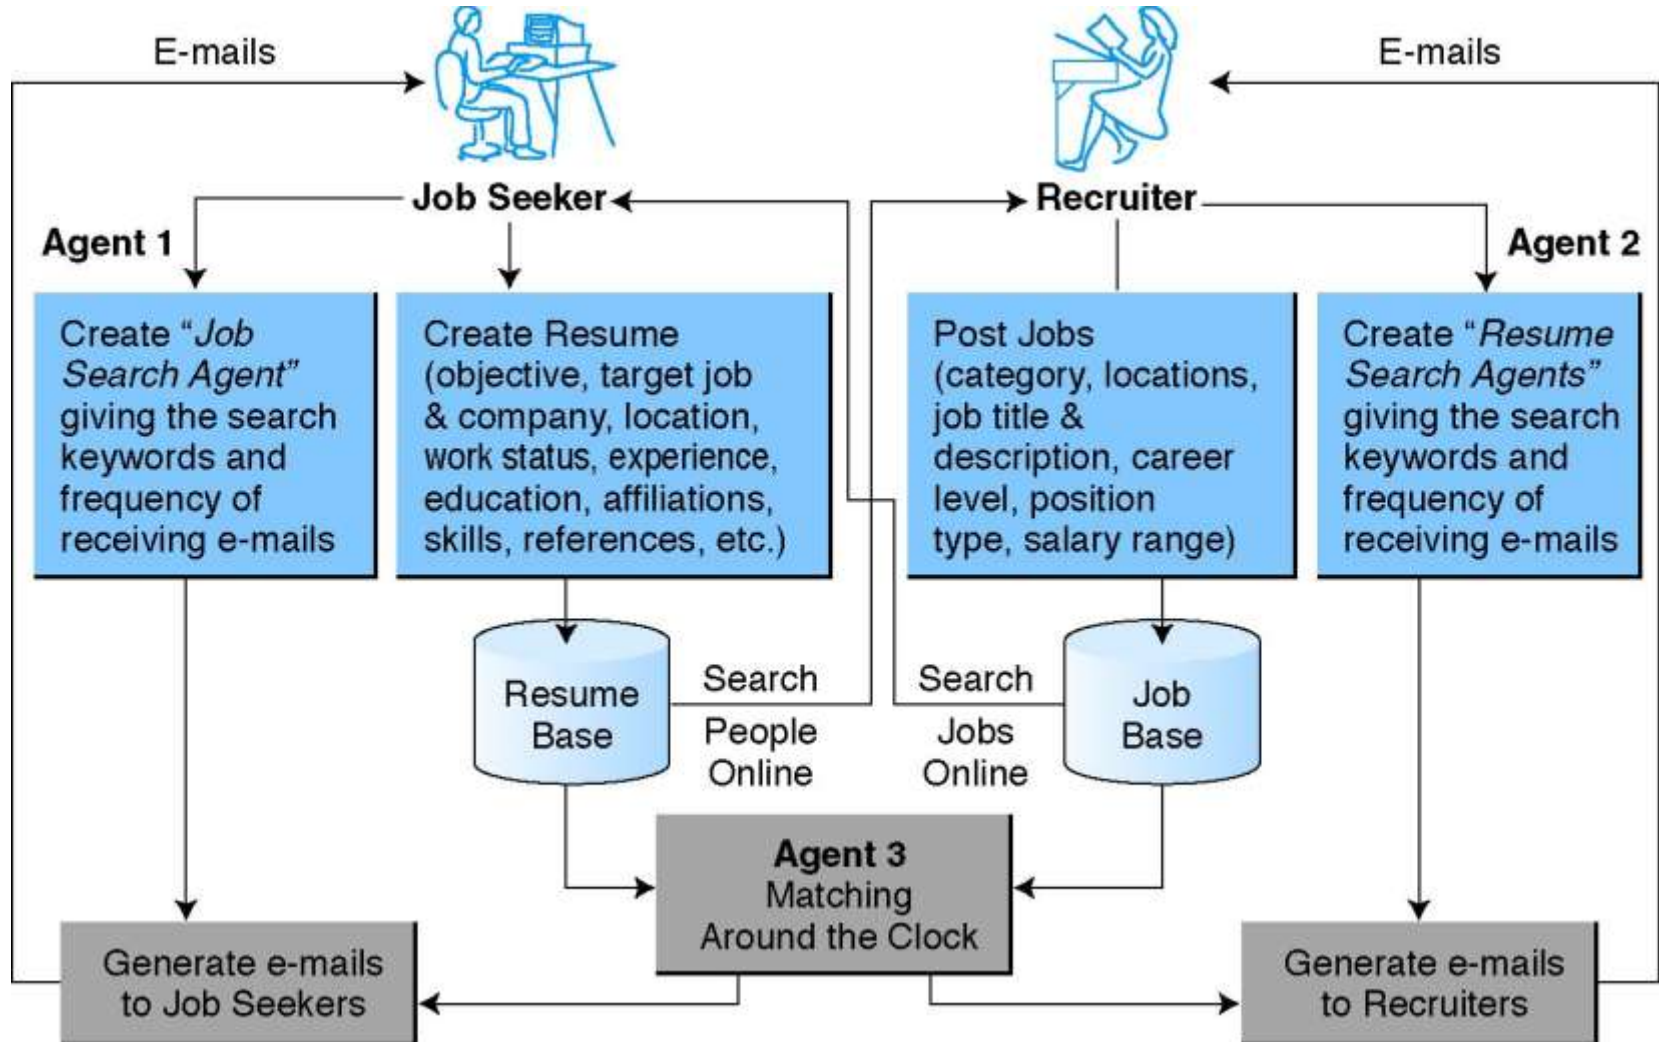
E-mails

E-mails

Job Seeker

Recruiter

Agent 1

Agent 2

Create "*Job Search Agent*" giving the search keywords and frequency of receiving e-mails

Create Resume (objective, target job & company, location, work status, experience, education, affiliations, skills, references, etc.)

Post Jobs (category, locations, job title & description, career level, position type, salary range)

Create "*Resume Search Agents*" giving the search keywords and frequency of receiving e-mails

Resume Base

Search People Online

Search Jobs Online

Job Base

Agent 3
Matching Around the Clock

Generate e-mails to Job Seekers

Generate e-mails to Recruiters